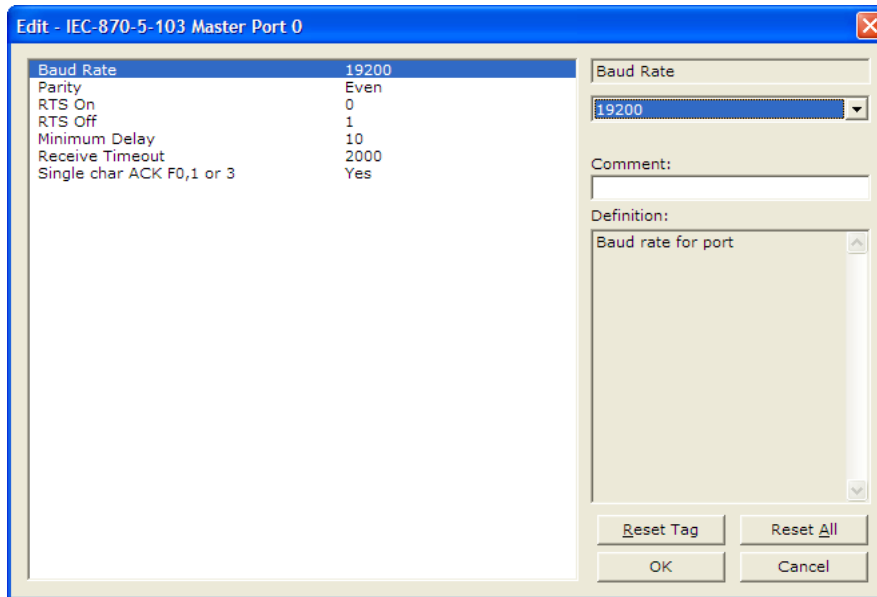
Edit - IEC-870-5-103 Master Port 0

| | |
|---|---|
| Baud Rate | 19200 |
| Parity | Even |
| RTS On | 0 |
| RTS Off | 1 |
| Minimum Delay | 10 |
| Receive Timeout | 2000 |
| Single char ACK F0,1 or 3 | Yes |

Baud Rate

19200

Comment:

Definition:

Baud rate for port

Reset Tag

Reset All

OK

Cancel